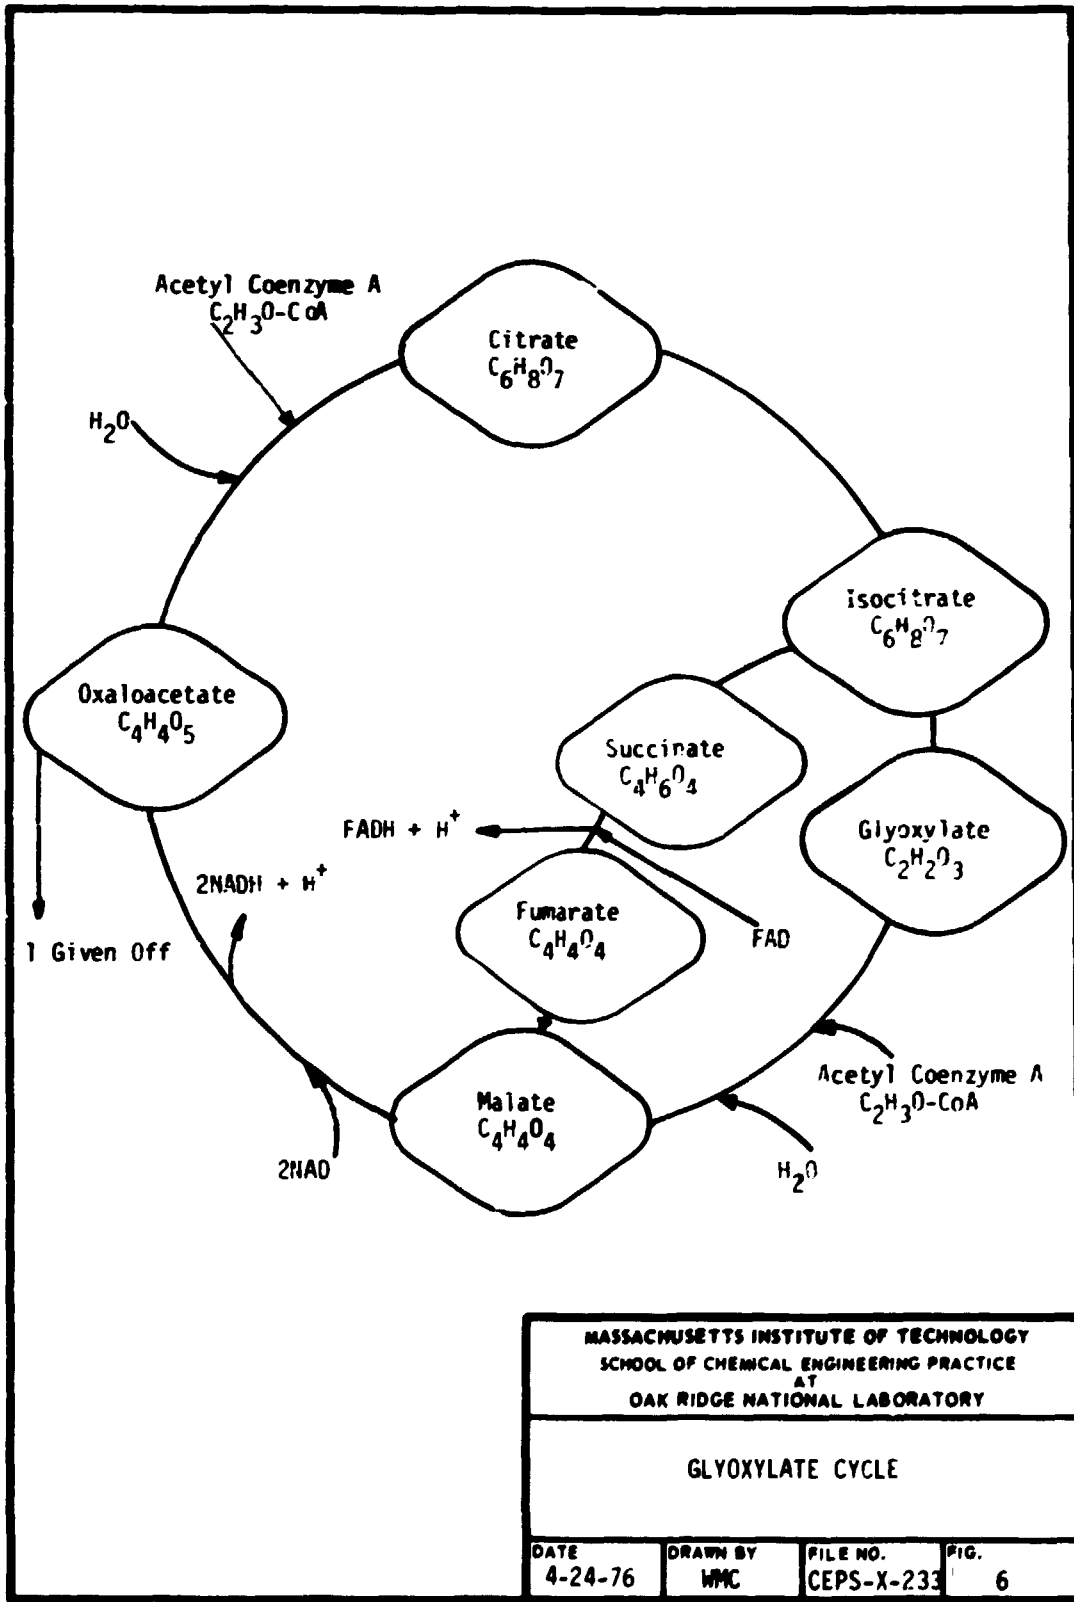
Acetyl Coenzyme A
$C_2H_3O$-CoA

Citrate
$C_6H_8O_7$

$H_2O$

Isocitrate
$C_6H_8O_7$

Oxaloacetate
$C_4H_4O_5$

Succinate
$C_4H_6O_4$

Glyoxylate
$C_2H_2O_3$

FADH + $H^+$

2NADH + $H^+$

Fumarate
$C_4H_4O_4$

FAD

1 Given Off

Acetyl Coenzyme A
$C_2H_3O$-CoA

Malate
$C_4H_4O_4$

2NAD

$H_2O$

MASSACHUSETTS INSTITUTE OF TECHNOLOGY
SCHOOL OF CHEMICAL ENGINEERING PRACTICE
AT
OAK RIDGE NATIONAL LABORATORY

GLYOXYLATE CYCLE

| DATE | DRAWN BY | FILE NO. | FIG. |
|---|---|---|---|
| 4-24-76 | WMC | CEPS-X-233 | 6 |